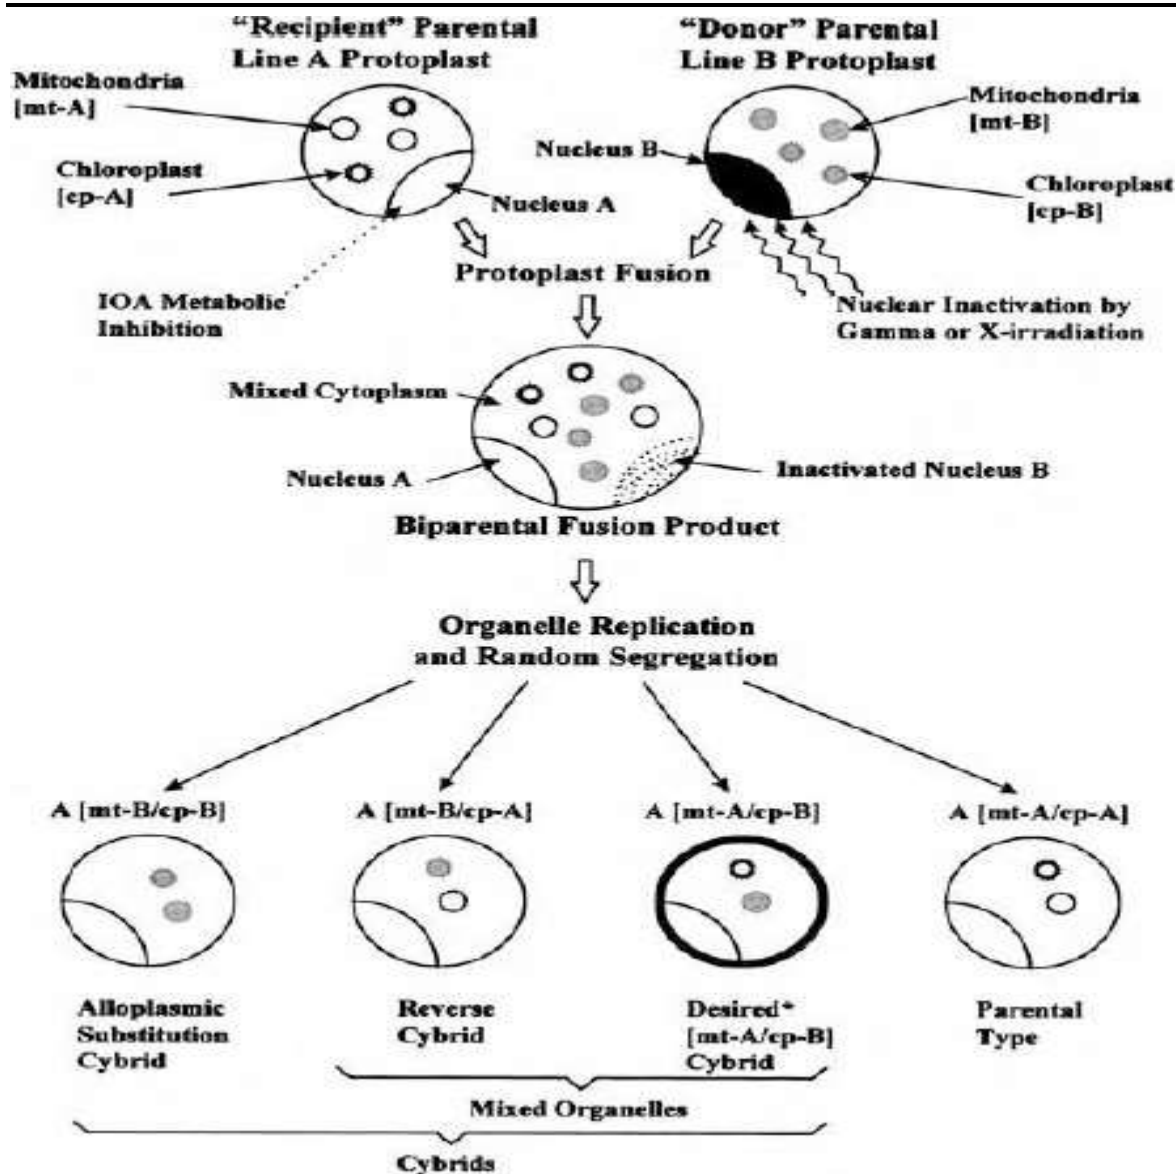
"Recipient" Parental Line A Protoplast

"Donor" Parental Line B Protoplast

Mitochondria [mt-A]

Chloroplast [cp-A]

Nucleus A

Nucleus B

Mitochondria [mt-B]

Chloroplast [cp-B]

Protoplast Fusion

IOA Metabolic Inhibition

Nuclear Inactivation by Gamma or X-irradiation

Mixed Cytoplasm

Nucleus A

Inactivated Nucleus B

Biparental Fusion Product

Organelle Replication and Random Segregation

A [mt-B/cp-B]

A [mt-B/cp-A]

A [mt-A/cp-B]

A [mt-A/cp-A]

Alloplasmic Substitution Cybrid

Reverse Cybrid

Desired* [mt-A/cp-B] Cybrid

Parental Type

Mixed Organelles

Cybrids